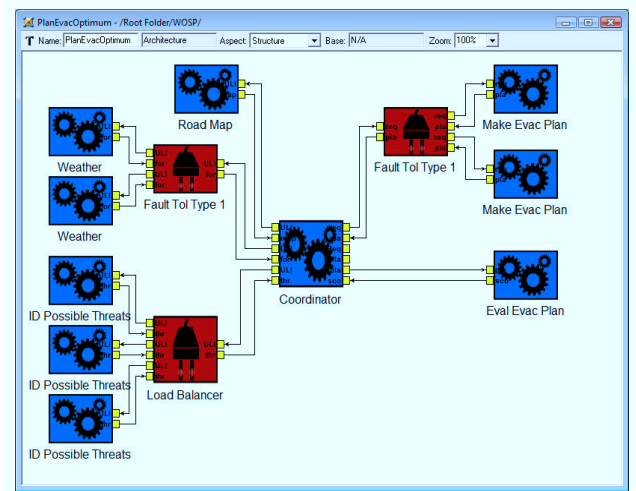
PlanEvacOptimum - /Root Folder/WOSP/

Name: PlanEvacOptimum Architecture Aspect: Structure Base: N/A Zoom: 100%

Road Map

Weather

Weather

Fault Tol Type 1

Fault Tol Type 1

Make Evac Plan

Make Evac Plan

Coordinator

Eval Evac Plan

ID Possible Threats

ID Possible Threats

ID Possible Threats

Load Balancer